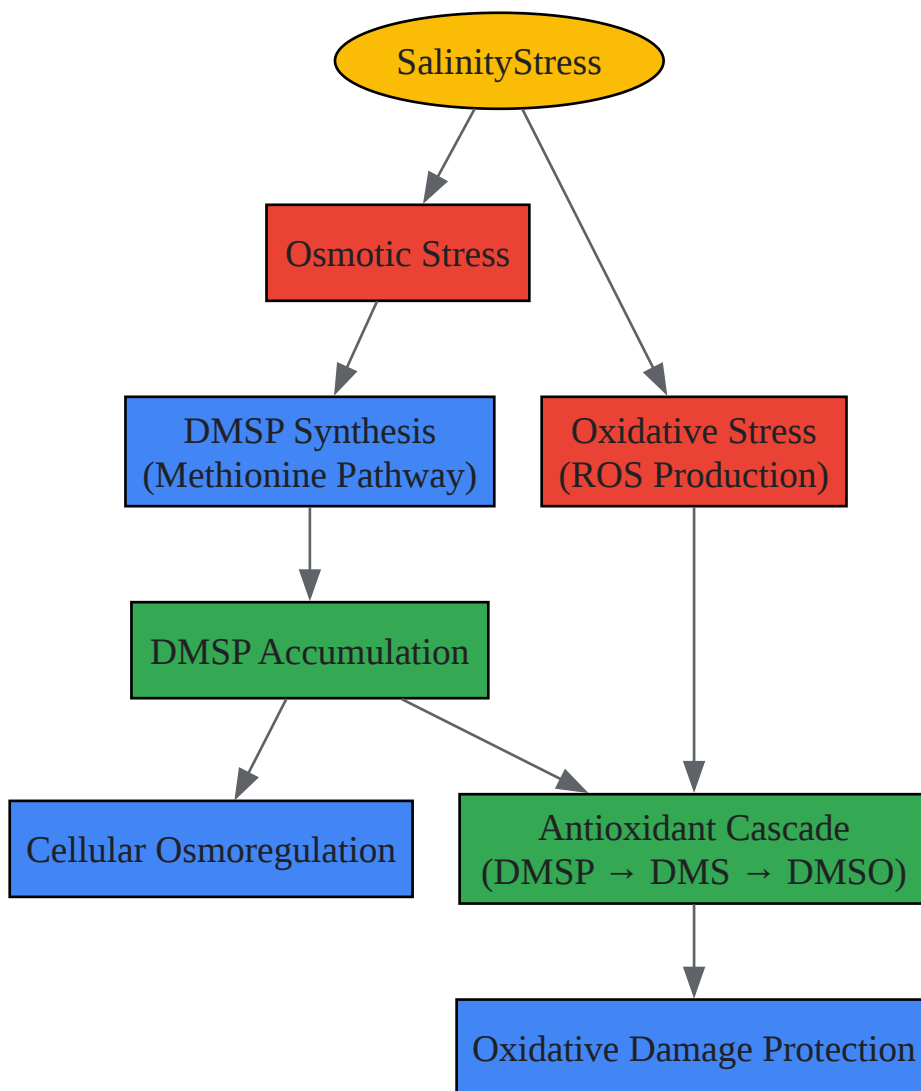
SalinityStress

Osmotic Stress

DMSP Synthesis (Methionine Pathway)

Oxidative Stress (ROS Production)

DMSP Accumulation

Cellular Osmoregulation

Antioxidant Cascade (DMSP → DMS → DMSO)

Oxidative Damage Protection